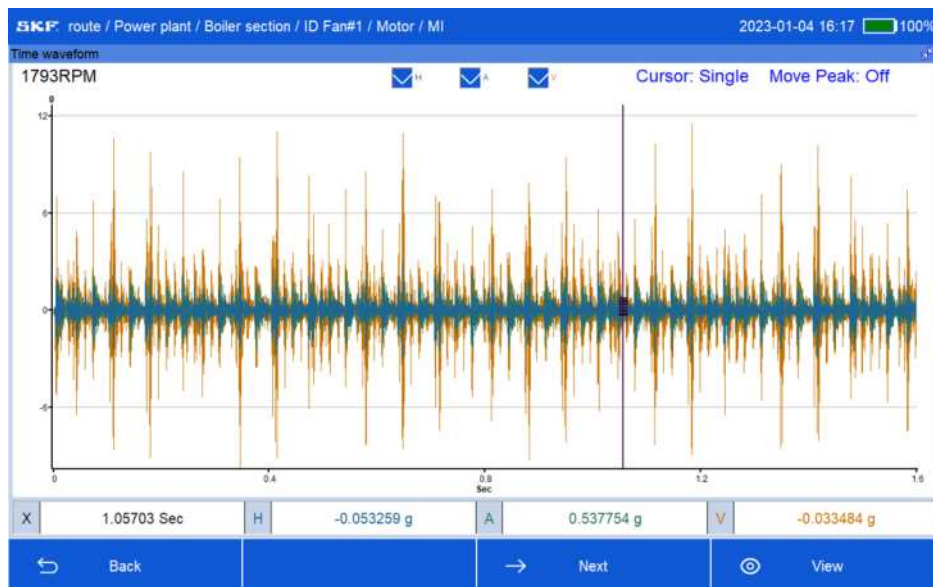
SKF route / Power plant / Boiler section / ID Fan#1 / Motor / MI

2023-01-04 16:17 100%

Time waveform

1793RPM

H A V

Cursor: Single Move Peak: Off

g

12

6

0

-6

0 0.4 0.8 1.2 1.6

Sec

| X | 1.05703 Sec | H | -0.053259 g | A | 0.537754 g | V | -0.033484 g |
|---|---|---|---|---|---|---|---|

Back Next View